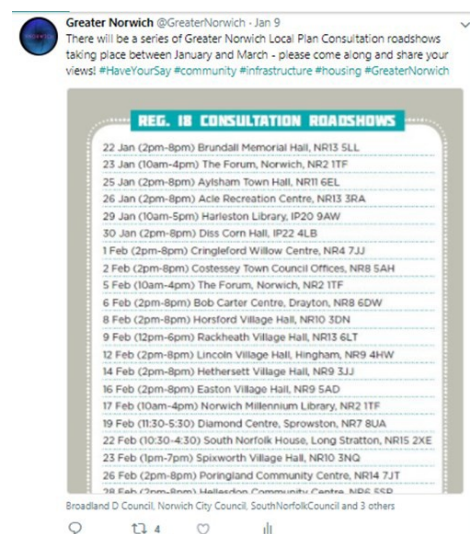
Greater Norwich @GreaterNorwich · Jan 9
There will be a series of Greater Norwich Local Plan Consultation roadshows taking place between January and March - please come along and share your views! #HaveYourSay #community #infrastructure #housing #GreaterNorwich

REG. 18 CONSULTATION ROADSHOWS

22 Jan (2pm-8pm) Brundall Memorial Hall, NR13 5LL
23 Jan (10am-4pm) The Forum, Norwich, NR2 1TF
25 Jan (2pm-8pm) Aylsham Town Hall, NR11 6EL
26 Jan (2pm-8pm) Acle Recreation Centre, NR13 3RA
29 Jan (10am-5pm) Harleston Library, IP20 9AW
30 Jan (2pm-8pm) Diss Corn Hall, IP22 4LB
1 Feb (2pm-8pm) Cringleford Willow Centre, NR4 7JJ
2 Feb (2pm-8pm) Costessey Town Council Offices, NR8 5AH
5 Feb (10am-4pm) The Forum, Norwich, NR2 1TF
6 Feb (2pm-8pm) Bob Carter Centre, Drayton, NR8 6DW
8 Feb (2pm-8pm) Horsford Village Hall, NR10 3DN
9 Feb (12pm-6pm) Rackheath Village Hall, NR13 6LT
12 Feb (2pm-8pm) Lincoln Village Hall, Hingham, NR9 4HW
14 Feb (2pm-8pm) Hethersett Village Hall, NR9 3JJ
16 Feb (2pm-8pm) Easton Village Hall, NR9 5AD
17 Feb (10am-4pm) Norwich Millennium Library, NR2 1TF
19 Feb (11:30-5:30) Diamond Centre, Sprowston, NR7 8UA
22 Feb (10:30-4:30) South Norfolk House, Long Stratton, NR15 2XE
23 Feb (1pm-7pm) Spixworth Village Hall, NR10 3NQ
26 Feb (2pm-8pm) Poringland Community Centre, NR14 7JT
28 Feb (2pm-8pm) Hellesdon Community Centre, NR6 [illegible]

Broadland D Council, Norwich City Council, SouthNorfolkCouncil and 3 others

4